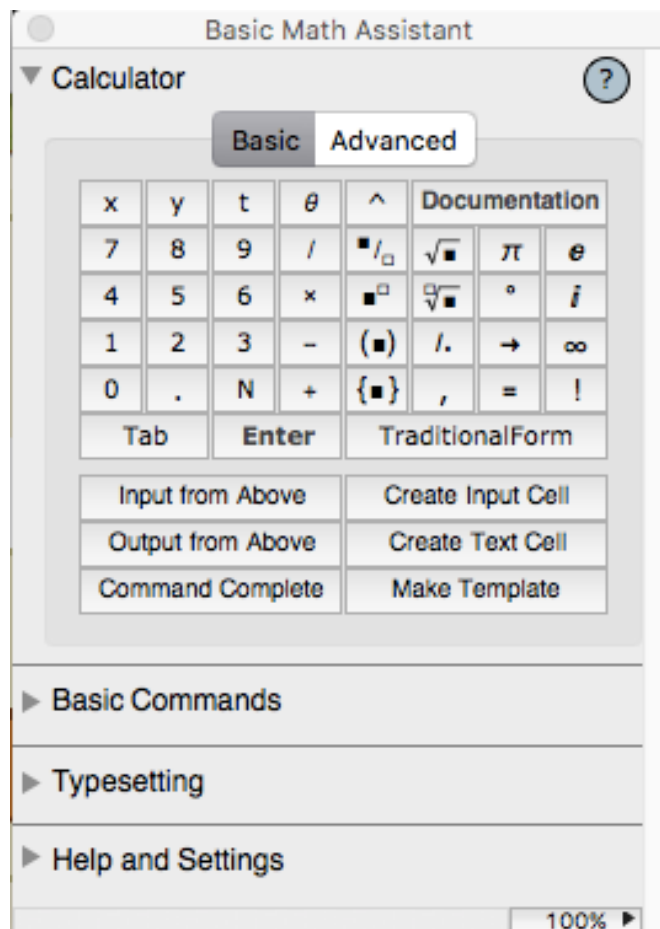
Basic Math Assistant

▼ Calculator

?

Basic Advanced

| x | y | t | $\theta$ | ^ | Documentation | | |
|---|---|---|---|---|---|---|---|
| 7 | 8 | 9 | / | $\frac{■}{□}$ | $\sqrt{■}$ | $\pi$ | $e$ |
| 4 | 5 | 6 | × | $■^{□}$ | $\sqrt[□]{■}$ | ° | $i$ |
| 1 | 2 | 3 | − | (■) | /. | → | $\infty$ |
| 0 | . | N | + | {■} | , | = | ! |
| Tab | | Enter | | TraditionalForm | | | |

| Input from Above | Create Input Cell |
|---|---|
| Output from Above | Create Text Cell |
| Command Complete | Make Template |

▶ Basic Commands

▶ Typesetting

▶ Help and Settings

100% ▶